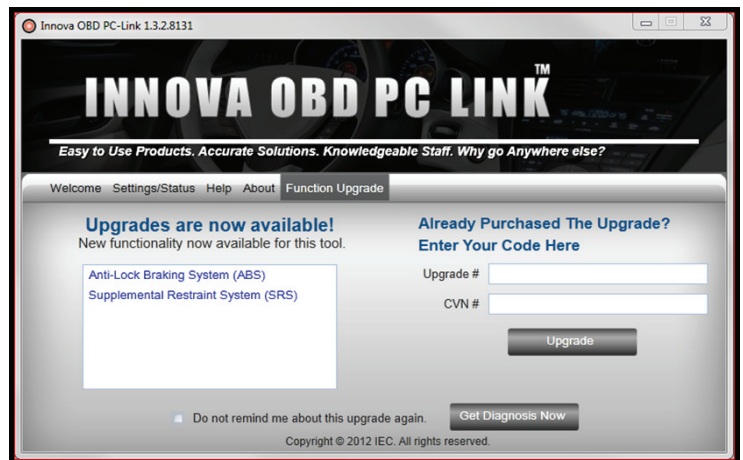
Innova OBD PC-Link 1.3.2.8131

INNOVA OBD PC LINK™

Easy to Use Products. Accurate Solutions. Knowledgeable Staff. Why go Anywhere else?

Welcome Settings/Status Help About Function Upgrade

Upgrades are now available!
New functionality now available for this tool.

Anti-Lock Braking System (ABS)
Supplemental Restraint System (SRS)

Already Purchased The Upgrade?
Enter Your Code Here

Upgrade #

CVN #

Upgrade

Do not remind me about this upgrade again.

Get Diagnosis Now

Copyright © 2012 IEC. All rights reserved.